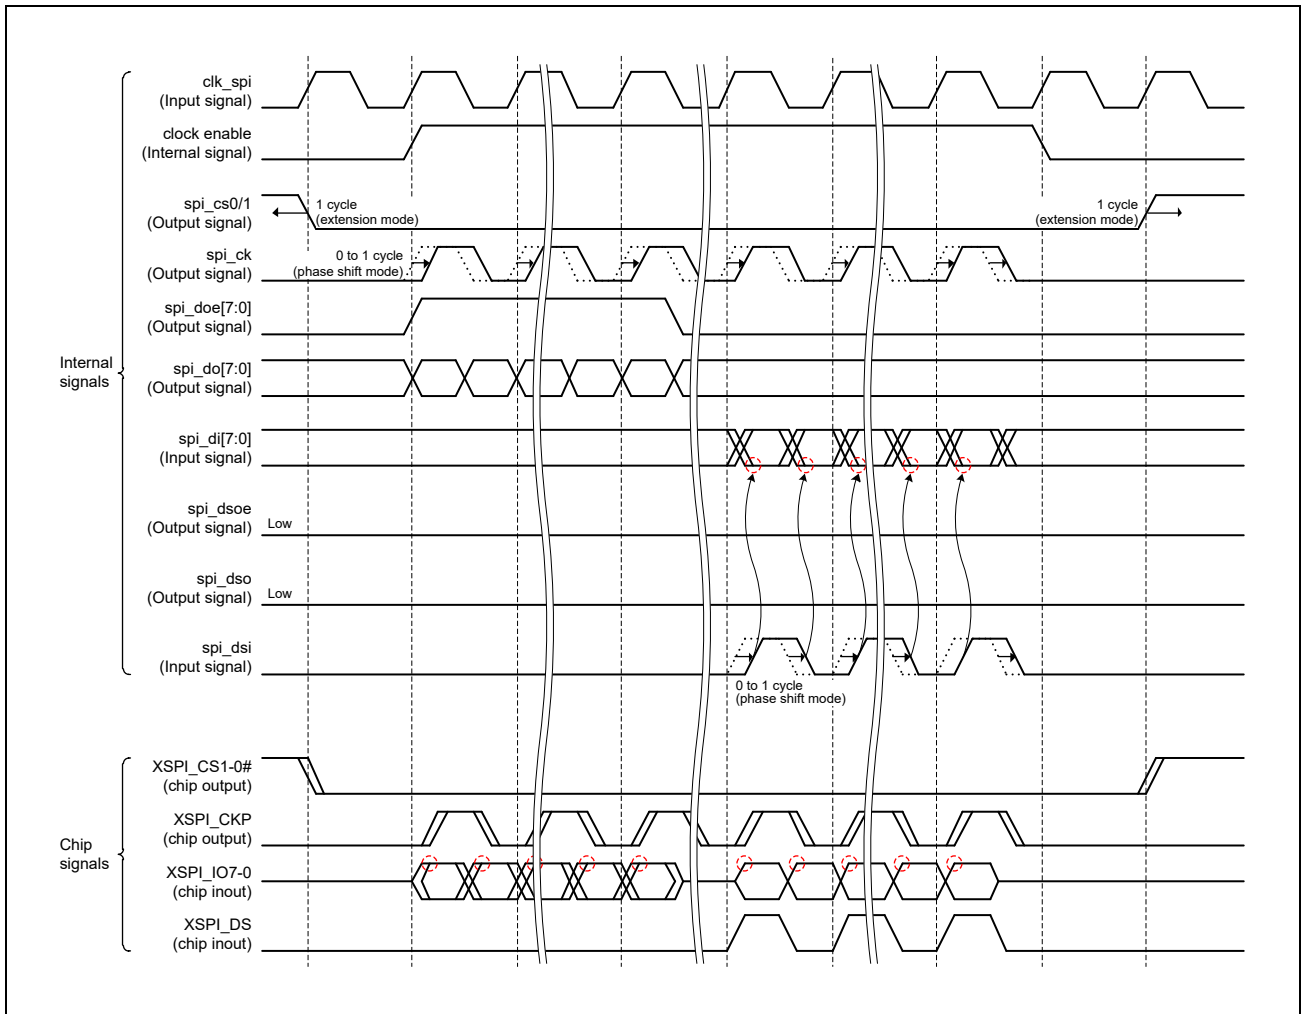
clk_spi
(Input signal)

clock enable
(Internal signal)

spi_cs0/1
(Output signal)

1 cycle
(extension mode)

1 cycle
(extension mode)

spi_ck
(Output signal)

0 to 1 cycle
(phase shift mode)

spi_doe[7:0]
(Output signal)

Internal signals

spi_do[7:0]
(Output signal)

spi_di[7:0]
(Input signal)

spi_dsoe
(Output signal)

Low

spi_dso
(Output signal)

Low

spi_dsi
(Input signal)

0 to 1 cycle
(phase shift mode)

XSPI_CS1-0#
(chip output)

XSPI_CKP
(chip output)

Chip signals

XSPI_IO7-0
(chip inout)

XSPI_DS
(chip inout)